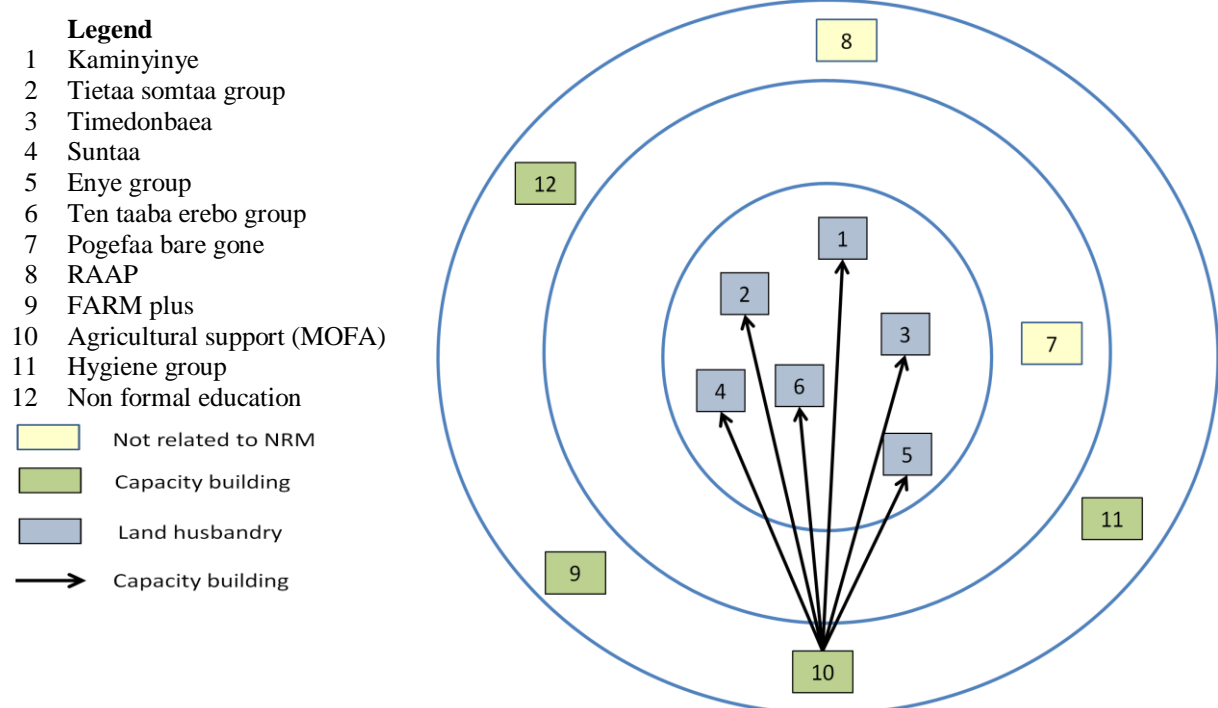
Legend
1 Kaminyinye
2 Tietaa somtaa group
3 Timedonbaea
4 Suntaa
5 Enye group
6 Ten taaba erebo group
7 Pogefaa bare gone
8 RAAP
9 FARM plus
10 Agricultural support (MOFA)
11 Hygiene group
12 Non formal education

Not related to NRM
Capacity building
Land husbandry
Capacity building

8
12
1
2
3
7
4
6
5
11
9
10